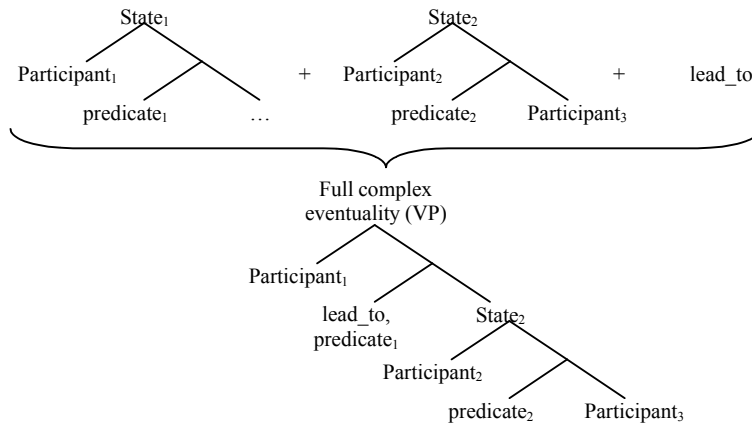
State$_1$

Participant$_1$

predicate$_1$ …

+

State$_2$

Participant$_2$

predicate$_2$ Participant$_3$

+

lead_to

Full complex eventuality (VP)

Participant$_1$

lead_to, predicate$_1$

State$_2$

Participant$_2$

predicate$_2$ Participant$_3$